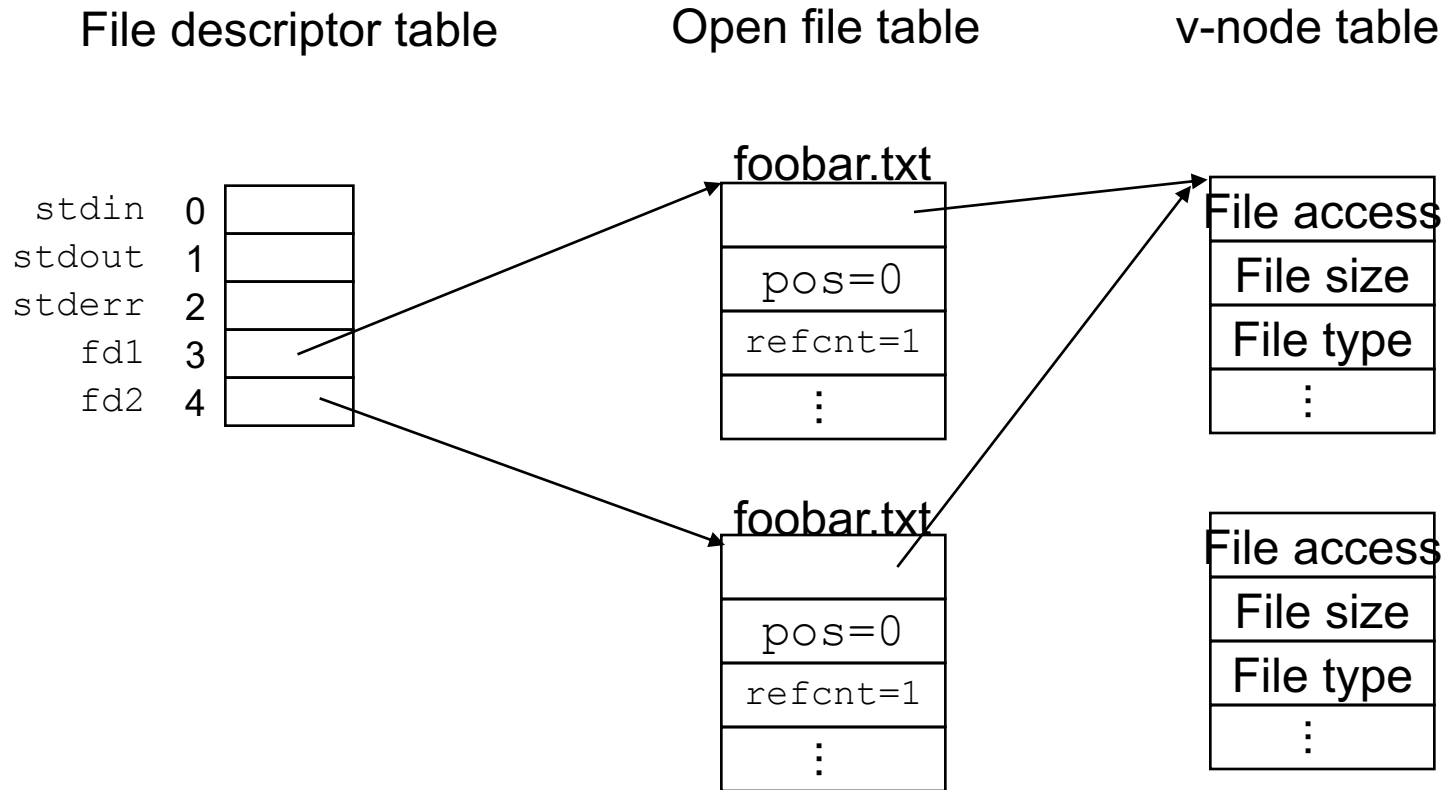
File descriptor table

Open file table

v-node table

stdin 0
stdout 1
stderr 2
fd1 3
fd2 4

foobar.txt
pos=0
refcnt=1
⋮

foobar.txt
pos=0
refcnt=1
⋮

File access
File size
File type
⋮

File access
File size
File type
⋮